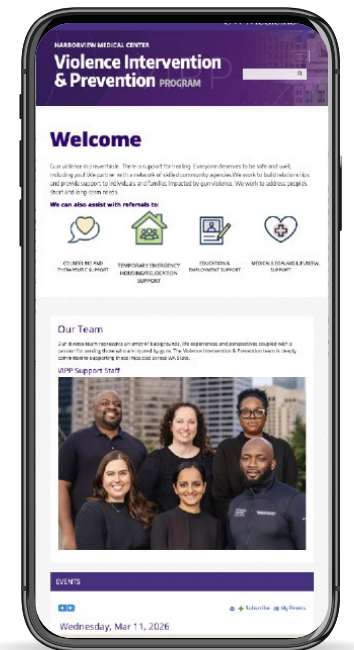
HARBORVIEW MEDICAL CENTER
Violence Intervention & Prevention PROGRAM

Welcome

Gun violence is preventable. There is support for healing. Everyone deserves to be safe and well, including you! We partner with a network of skilled community agencies. We work to build relationships and provide support to individuals and families impacted by gun violence. We work to address people's short and long-term needs.

We can also assist with referrals to:

COUNSELING AND THERAPEUTIC SUPPORT

TEMPORARY EMERGENCY HOUSING/RELOCATION SUPPORT

EDUCATION & EMPLOYMENT SUPPORT

MEDICAL/DENTAL/FUNERAL SUPPORT

Our Team

Our diverse team represents an array of backgrounds, life experiences and perspectives coupled with a passion for serving those who are injured by gun. The Violence Intervention & Prevention team is deeply committed to supporting those impacted across WA State.

VIPP Support Staff

EVENTS

Subscribe My Events

Wednesday, Mar 11, 2026